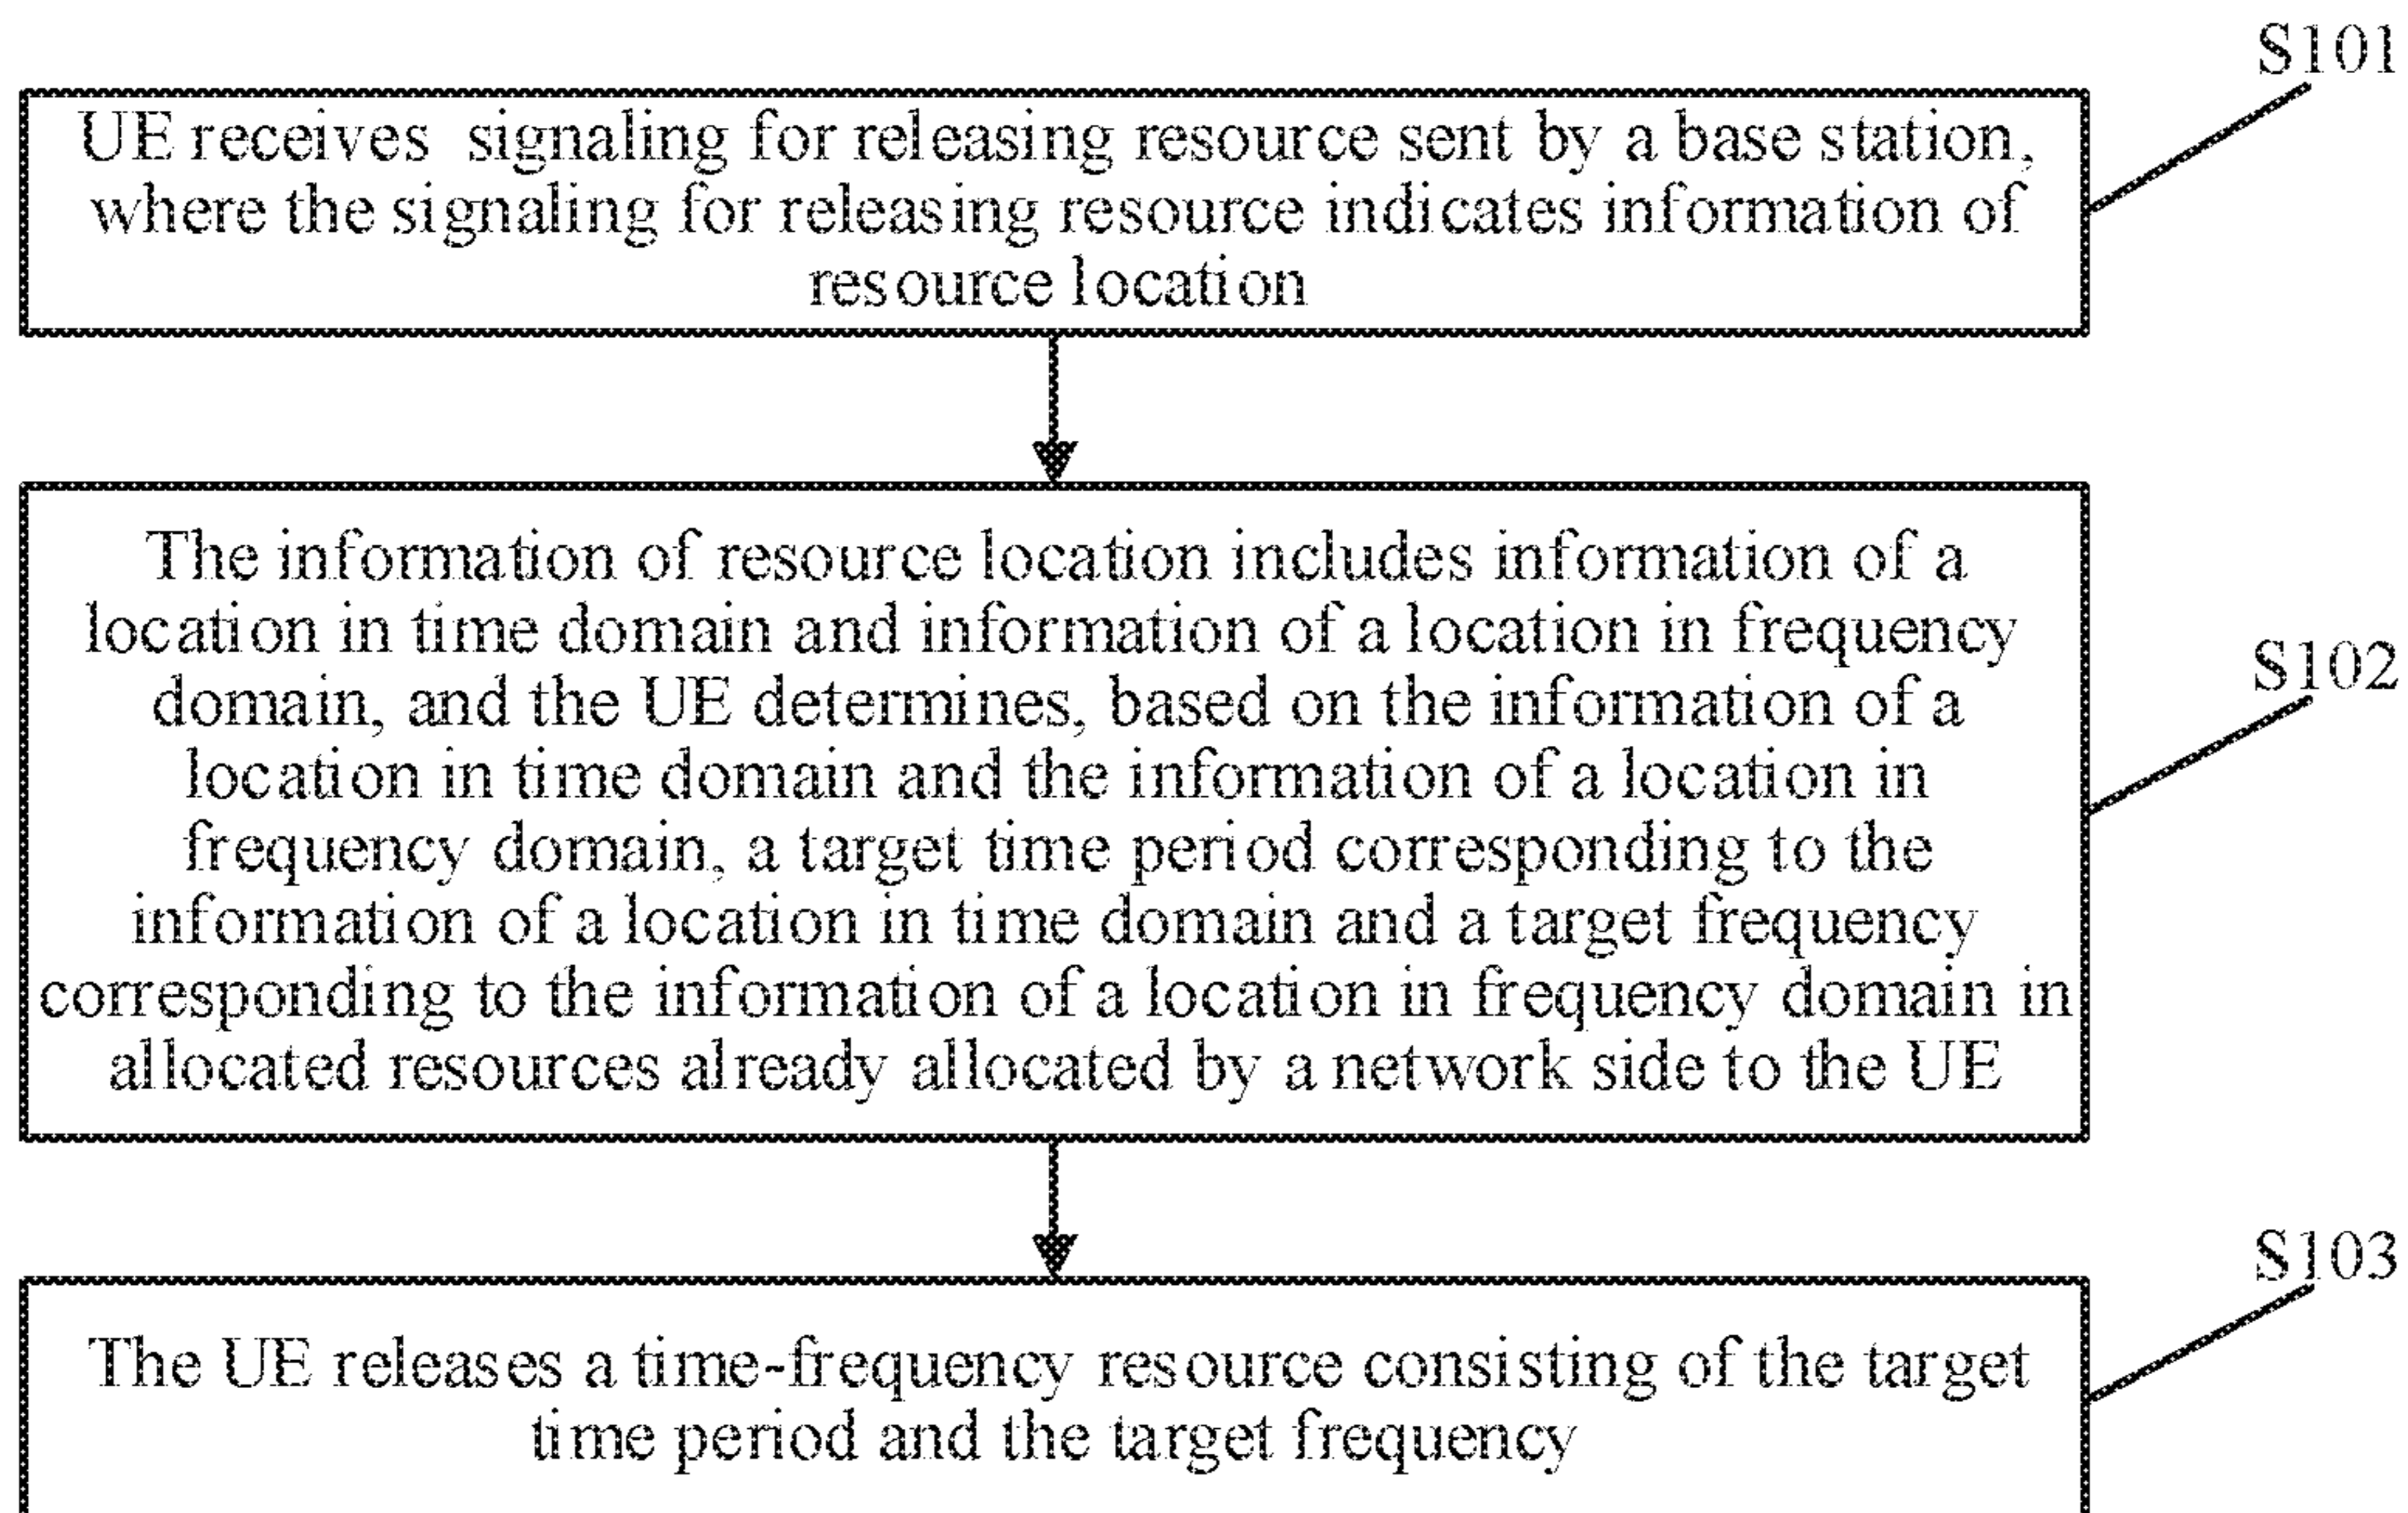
S101

UE receives signaling for releasing resource sent by a base station, where the signaling for releasing resource indicates information of resource location

S102

The information of resource location includes information of a location in time domain and information of a location in frequency domain, and the UE determines, based on the information of a location in time domain and the information of a location in frequency domain, a target time period corresponding to the information of a location in time domain and a target frequency corresponding to the information of a location in frequency domain in allocated resources already allocated by a network side to the UE

S103

The UE releases a time-frequency resource consisting of the target time period and the target frequency